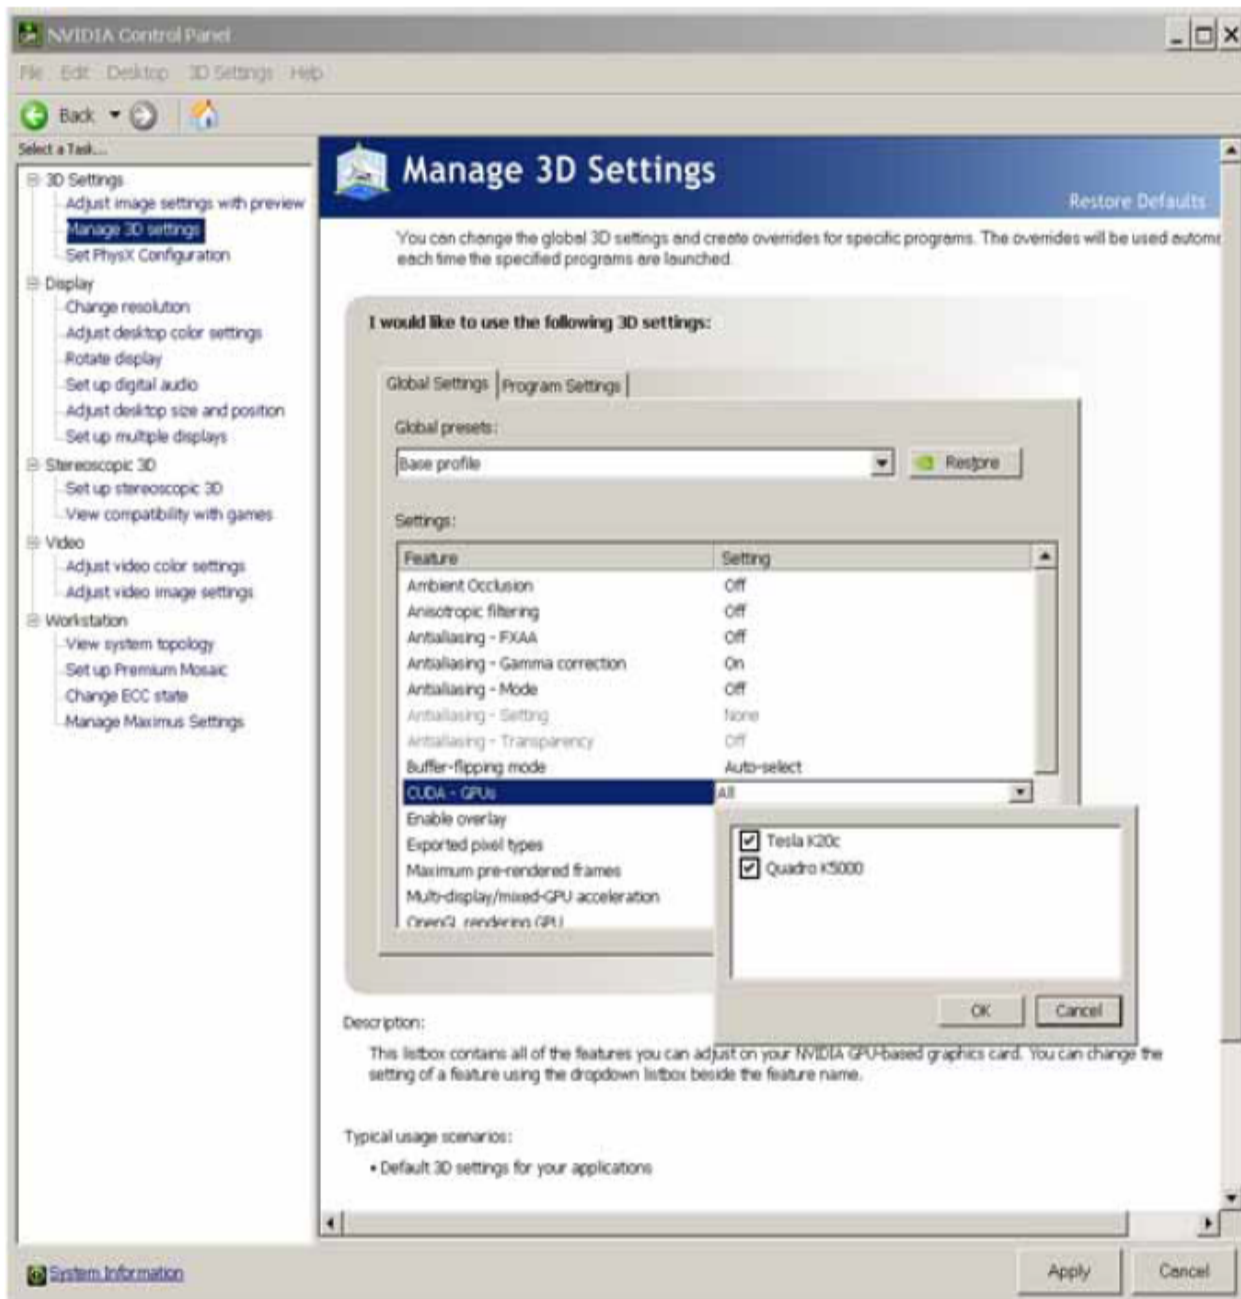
NVIDIA Control Panel

File Edit Desktop 3D Settings Help

Back

Select a Task...

3D Settings
Adjust image settings with preview
Manage 3D settings
Set PhysX Configuration
Display
Change resolution
Adjust desktop color settings
Rotate display
Set up digital audio
Adjust desktop size and position
Set up multiple displays
Stereoscopic 3D
Set up stereoscopic 3D
View compatibility with games
Video
Adjust video color settings
Adjust video image settings
Workstation
View system topology
Set up Premium Mosaic
Change ECC state
Manage Maximus Settings

Manage 3D Settings

Restore Defaults

You can change the global 3D settings and create overrides for specific programs. The overrides will be used autom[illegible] each time the specified programs are launched.

I would like to use the following 3D settings:

Global Settings | Program Settings

Global presets:

Base profile

Restore

Settings:

| Feature | Setting |
|---|---|
| Ambient Occlusion | Off |
| Anisotropic filtering | Off |
| Antialiasing - FXAA | Off |
| Antialiasing - Gamma correction | On |
| Antialiasing - Mode | Off |
| Antialiasing - Setting | None |
| Antialiasing - Transparency | Off |
| Buffer-flipping mode | Auto-select |
| CUDA - GPUs | All |
| Enable overlay | |
| Exported pixel types | |
| Maximum pre-rendered frames | |
| Multi-display/mixed-GPU acceleration | |
| OpenGL rendering GPU | |

Tesla K20c
Quadro K5000

OK Cancel

Description:

This listbox contains all of the features you can adjust on your NVIDIA GPU-based graphics card. You can change the setting of a feature using the dropdown listbox beside the feature name.

Typical usage scenarios:

• Default 3D settings for your applications

System Information

Apply Cancel